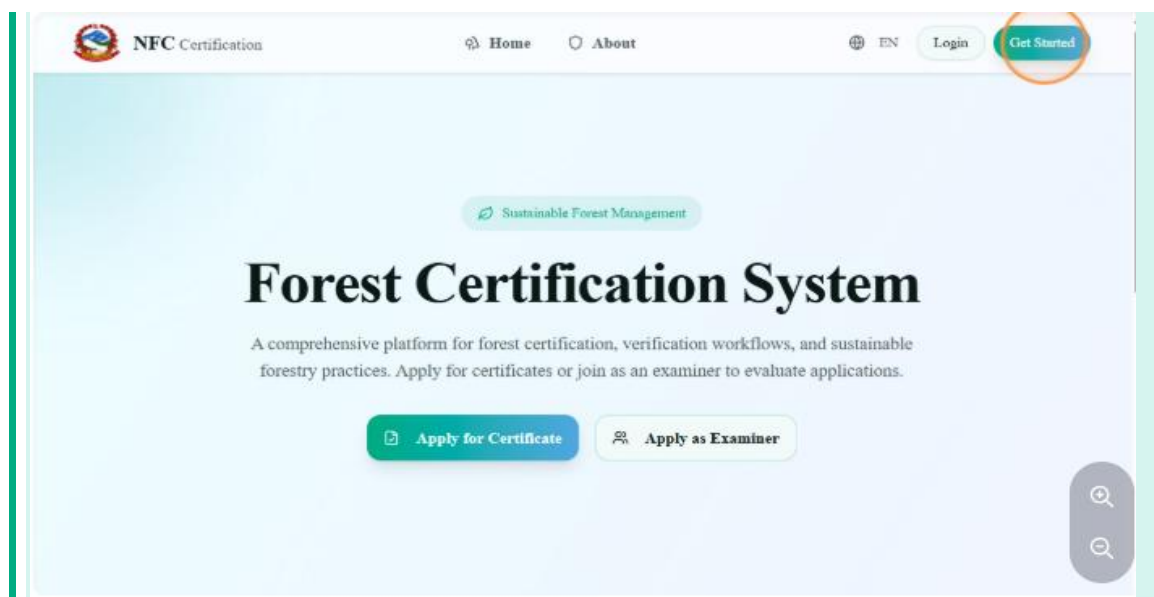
NFC Certification

Home About

EN Login Get Started

Sustainable Forest Management

Forest Certification System

A comprehensive platform for forest certification, verification workflows, and sustainable forestry practices. Apply for certificates or join as an examiner to evaluate applications.

Apply for Certificate

Apply as Examiner